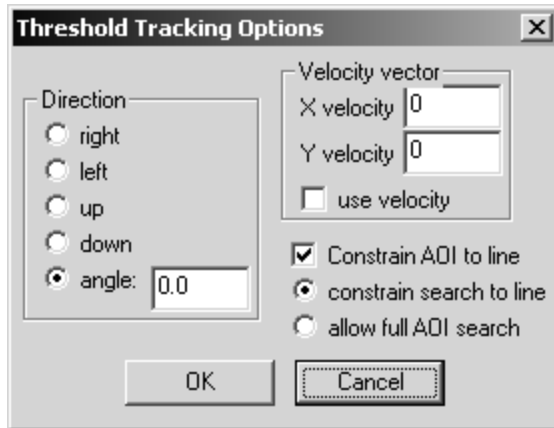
Threshold Tracking Options

Direction
right
left
up
down
angle: 0.0

Velocity vector
X velocity 0
Y velocity 0
use velocity

Constrain AOI to line
constrain search to line
allow full AOI search

OK
Cancel